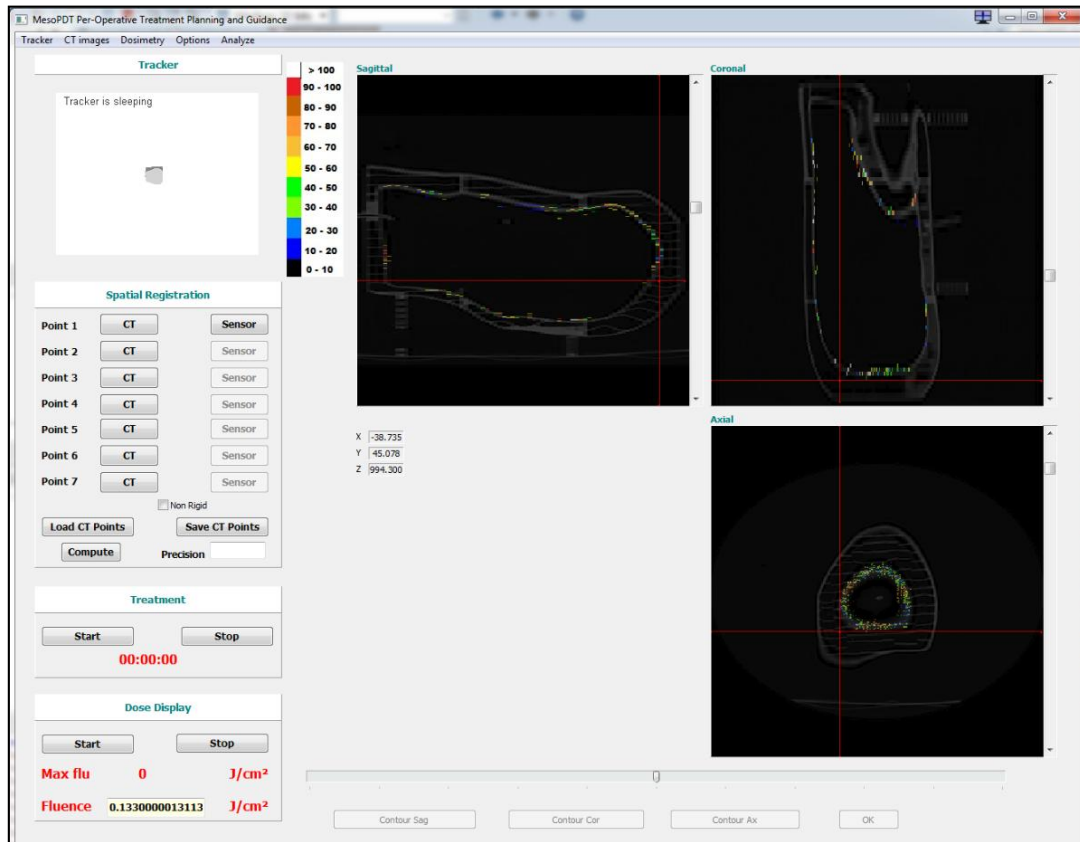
MesoPDT Per-Operative Treatment Planning and Guidance

Tracker CT images Dosimetry Options Analyze

Tracker

Tracker is sleeping

> 100
90 - 100
80 - 90
70 - 80
60 - 70
50 - 60
40 - 50
30 - 40
20 - 30
10 - 20
0 - 10

Sagittal

Coronal

Spatial Registration

Point 1 CT Sensor
Point 2 CT Sensor
Point 3 CT Sensor
Point 4 CT Sensor
Point 5 CT Sensor
Point 6 CT Sensor
Point 7 CT Sensor

Non Rigid

Load CT Points Save CT Points

Compute Precision

X -38.735
Y 45.078
Z 994.300

Axial

Treatment

Start Stop

00:00:00

Dose Display

Start Stop

Max flu 0 J/cm²

Fluence 0.1330000013113 J/cm²

Contour Sag Contour Cor Contour Ax OK